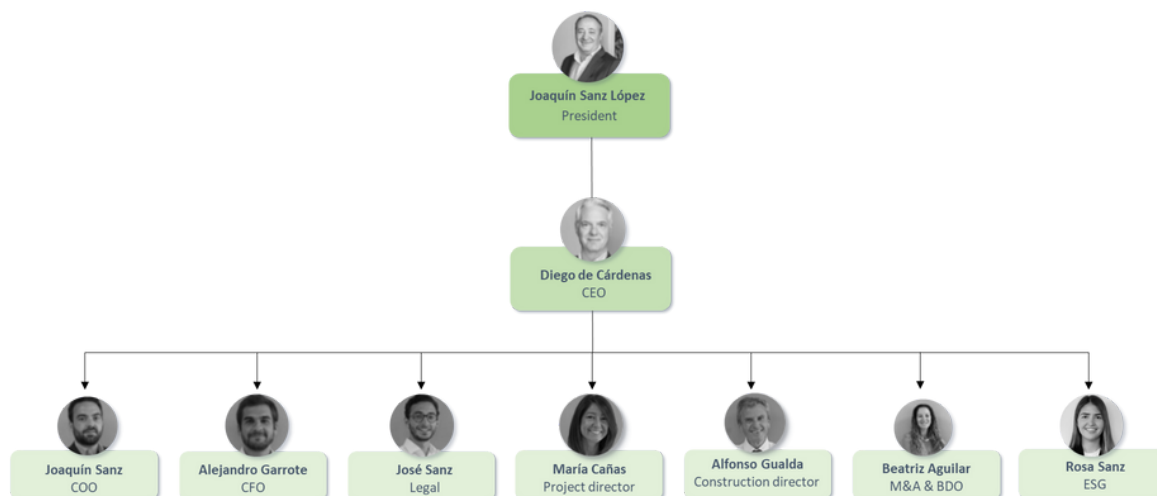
Joaquín Sanz López
President

Diego de Cárdenas
CEO

Joaquín Sanz
COO

Alejandro Garrote
CFO

José Sanz
Legal

María Cañas
Project director

Alfonso Gualda
Construction director

Beatriz Aguilar
M&A & BDO

Rosa Sanz
ESG